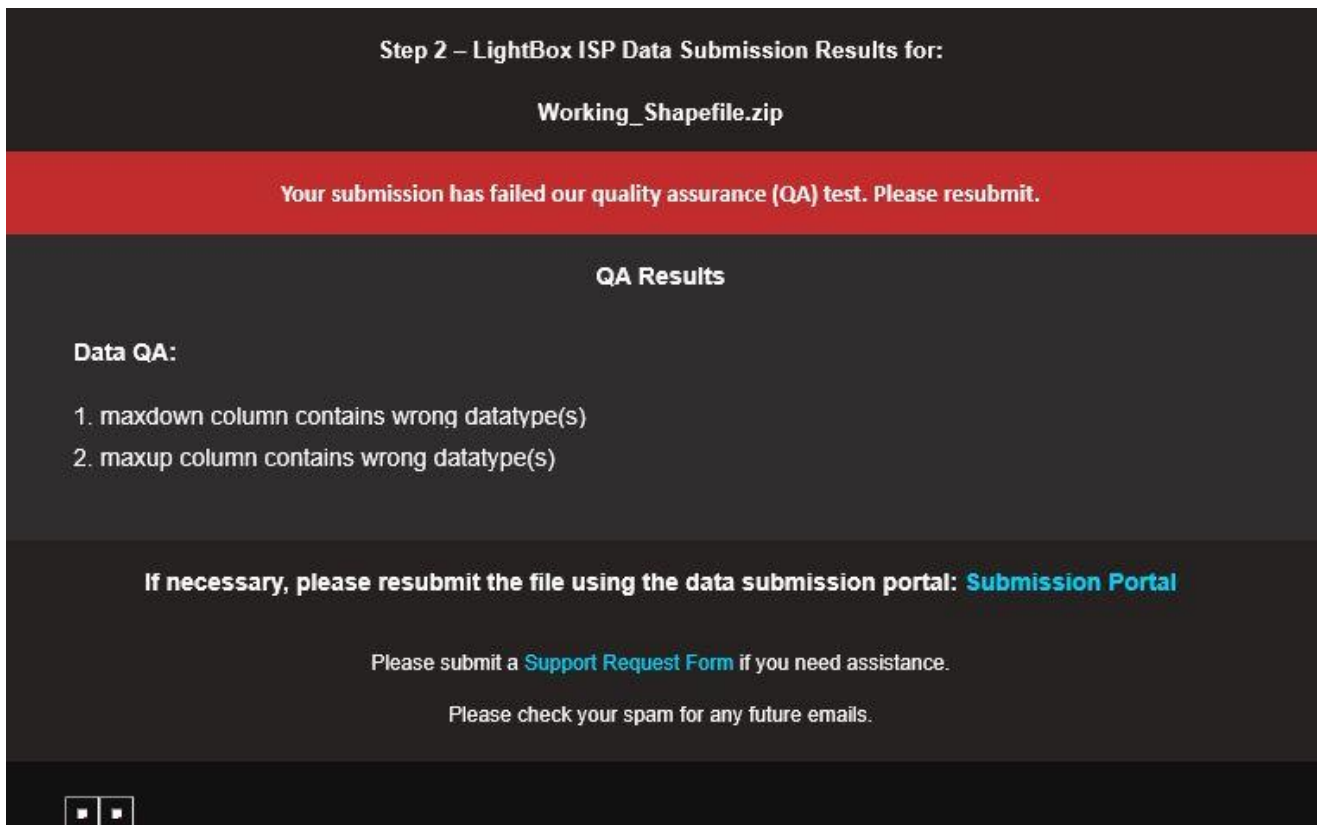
Step 2 – LightBox ISP Data Submission Results for:

Working_Shapefile.zip

Your submission has failed our quality assurance (QA) test. Please resubmit.

QA Results

Data QA:

1. maxdown column contains wrong datatype(s)
2. maxup column contains wrong datatype(s)

If necessary, please resubmit the file using the data submission portal: Submission Portal

Please submit a Support Request Form if you need assistance.

Please check your spam for any future emails.